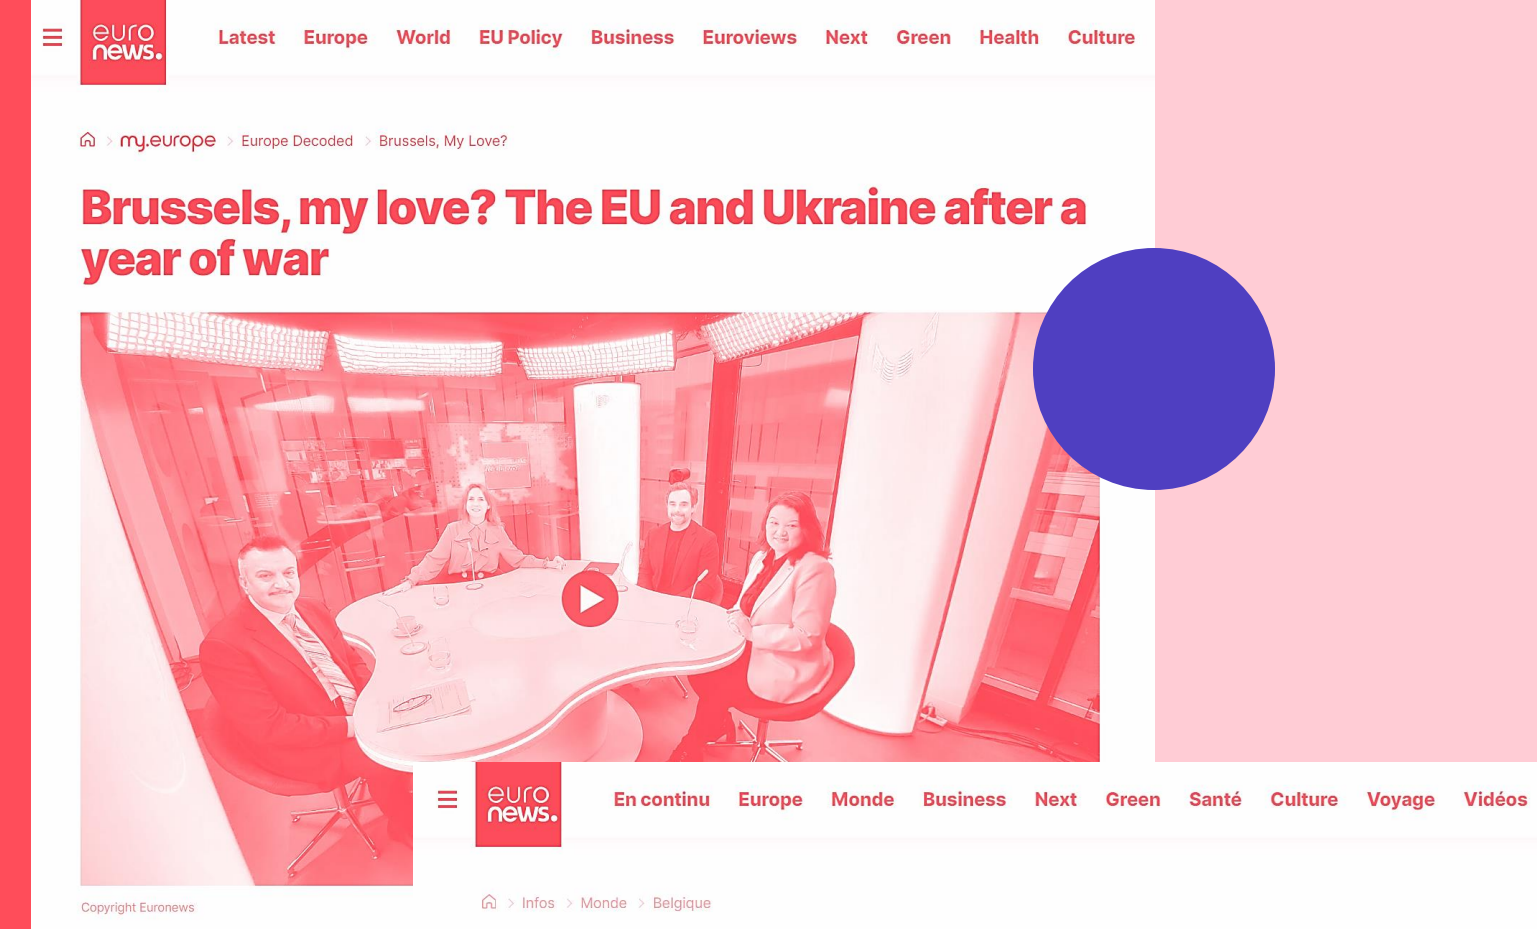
euro news.

Latest Europe World EU Policy Business Euroviews Next Green Health Culture

my.europe > Europe Decoded > Brussels, My Love?

Brussels, my love? The EU and Ukraine after a year of war

Copyright Euronews

euro news.

En continu Europe Monde Business Next Green Santé Culture Voyage Vidéos

Infos > Monde > Belgique